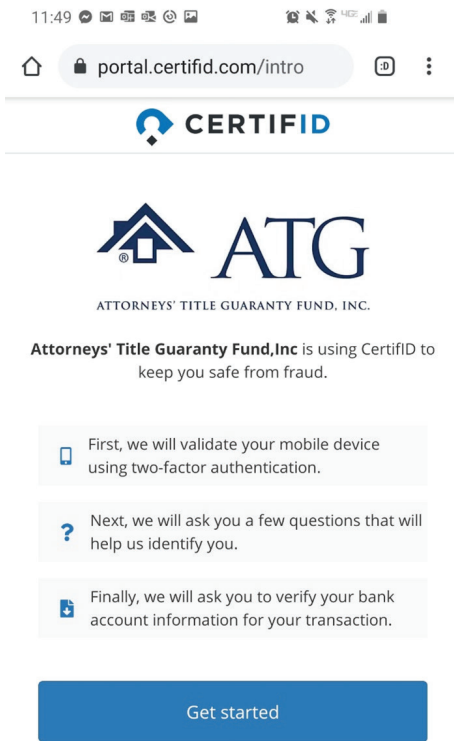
11:49

portal.certifid.com/intro

:D

CERTIFID

®

ATG

ATTORNEYS' TITLE GUARANTY FUND, INC.

Attorneys' Title Guaranty Fund,Inc is using CertifID to keep you safe from fraud.

First, we will validate your mobile device using two-factor authentication.

Next, we will ask you a few questions that will help us identify you.

Finally, we will ask you to verify your bank account information for your transaction.

Get started